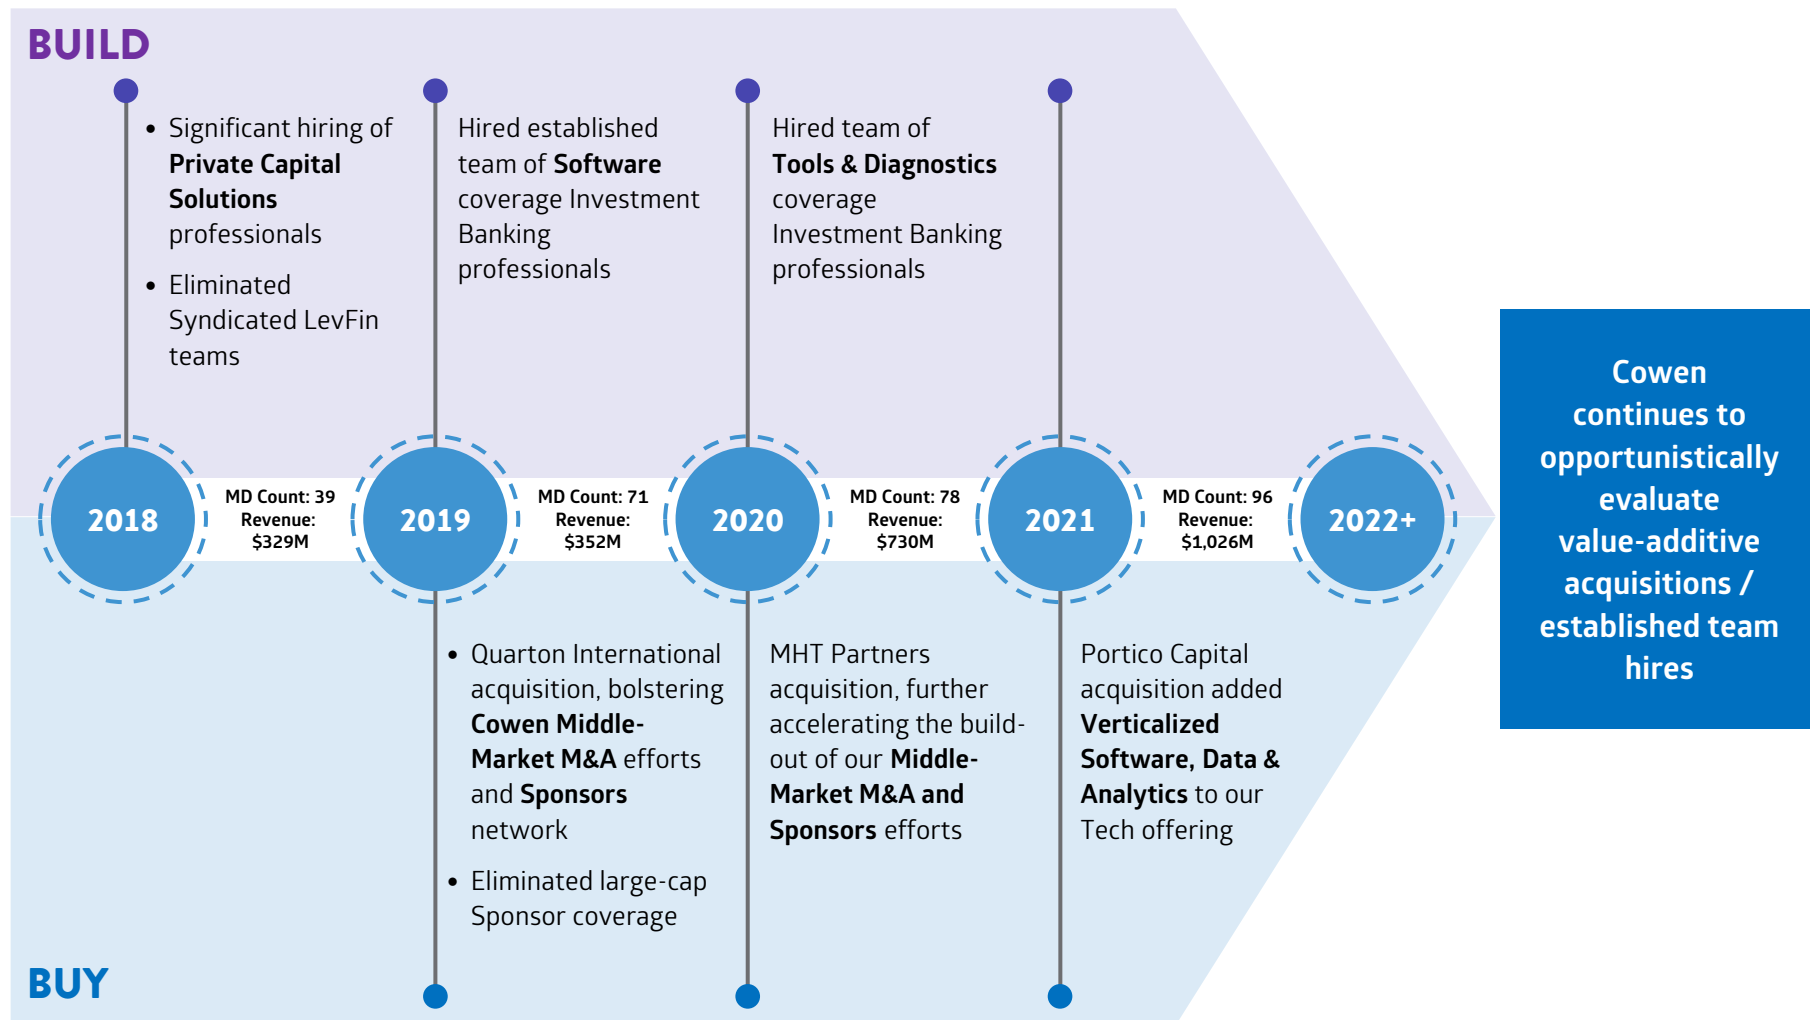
BUILD

• Significant hiring of **Private Capital Solutions** professionals
• Eliminated Syndicated LevFin teams

Hired established team of **Software** coverage Investment Banking professionals

Hired team of **Tools & Diagnostics** coverage Investment Banking professionals

2018

MD Count: 39
Revenue:
$329M

2019

MD Count: 71
Revenue:
$352M

2020

MD Count: 78
Revenue:
$730M

2021

MD Count: 96
Revenue:
$1,026M

2022+

Cowen continues to opportunistically evaluate value-additive acquisitions / established team hires

• Quarton International acquisition, bolstering **Cowen Middle-Market M&A** efforts and **Sponsors** network
• Eliminated large-cap Sponsor coverage

MHT Partners acquisition, further accelerating the build-out of our **Middle-Market M&A and Sponsors** efforts

Portico Capital acquisition added **Verticalized Software, Data & Analytics** to our Tech offering

BUY